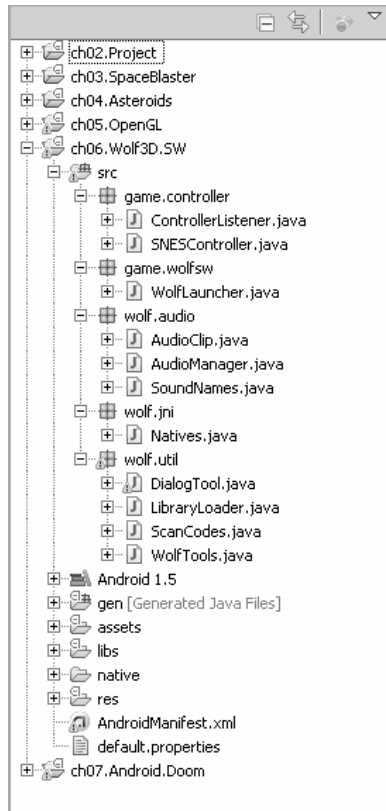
ch02.Project
ch03.SpaceBlaster
ch04.Asteroids
ch05.OpenGL
ch06.Wolf3D.SW
src
game.controller
ControllerListener.java
SNESController.java
game.wolfsw
WolfLauncher.java
wolf.audio
AudioClip.java
AudioManager.java
SoundNames.java
wolf.jni
Natives.java
wolf.util
DialogTool.java
LibraryLoader.java
ScanCodes.java
WolfTools.java
Android 1.5
gen [Generated Java Files]
assets
libs
native
res
AndroidManifest.xml
default.properties
ch07.Android.Doom